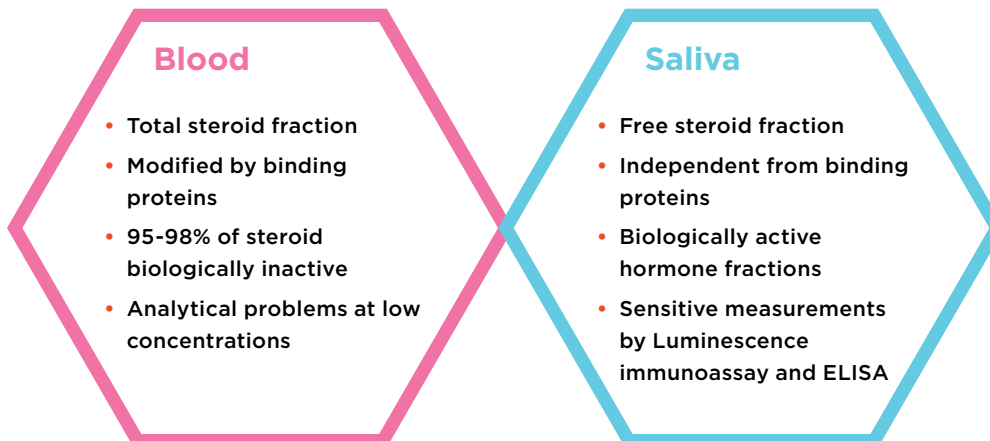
Blood

- Total steroid fraction
- Modified by binding proteins
- 95-98% of steroid biologically inactive
- Analytical problems at low concentrations

Saliva

- Free steroid fraction
- Independent from binding proteins
- Biologically active hormone fractions
- Sensitive measurements by Luminescence immunoassay and ELISA